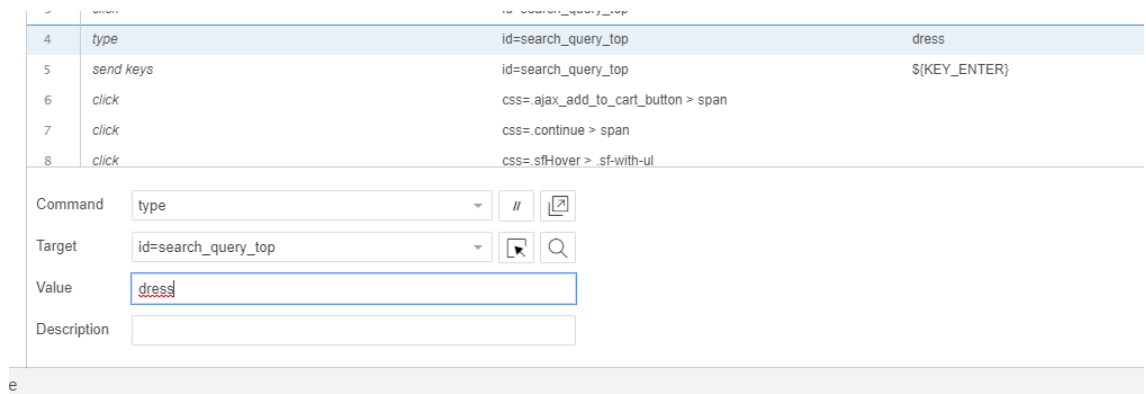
| 3 | click | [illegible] | |
|---|---|---|---|
| 4 | type | id=search_query_top | dress |
| 5 | send keys | id=search_query_top | ${KEY_ENTER} |
| 6 | click | css=.ajax_add_to_cart_button > span | |
| 7 | click | css=.continue > span | |
| 8 | click | css=.sfHover > .sf-with-ul | |

Command type //

Target id=search_query_top

Value dress

Description

e